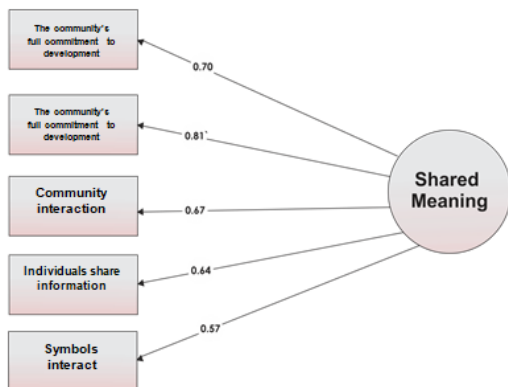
The community's full commitment to development

0.70

The community's full commitment to development

0.81

Community interaction

0.67

Individuals share information

0.64

Symbols interact

0.57

Shared Meaning